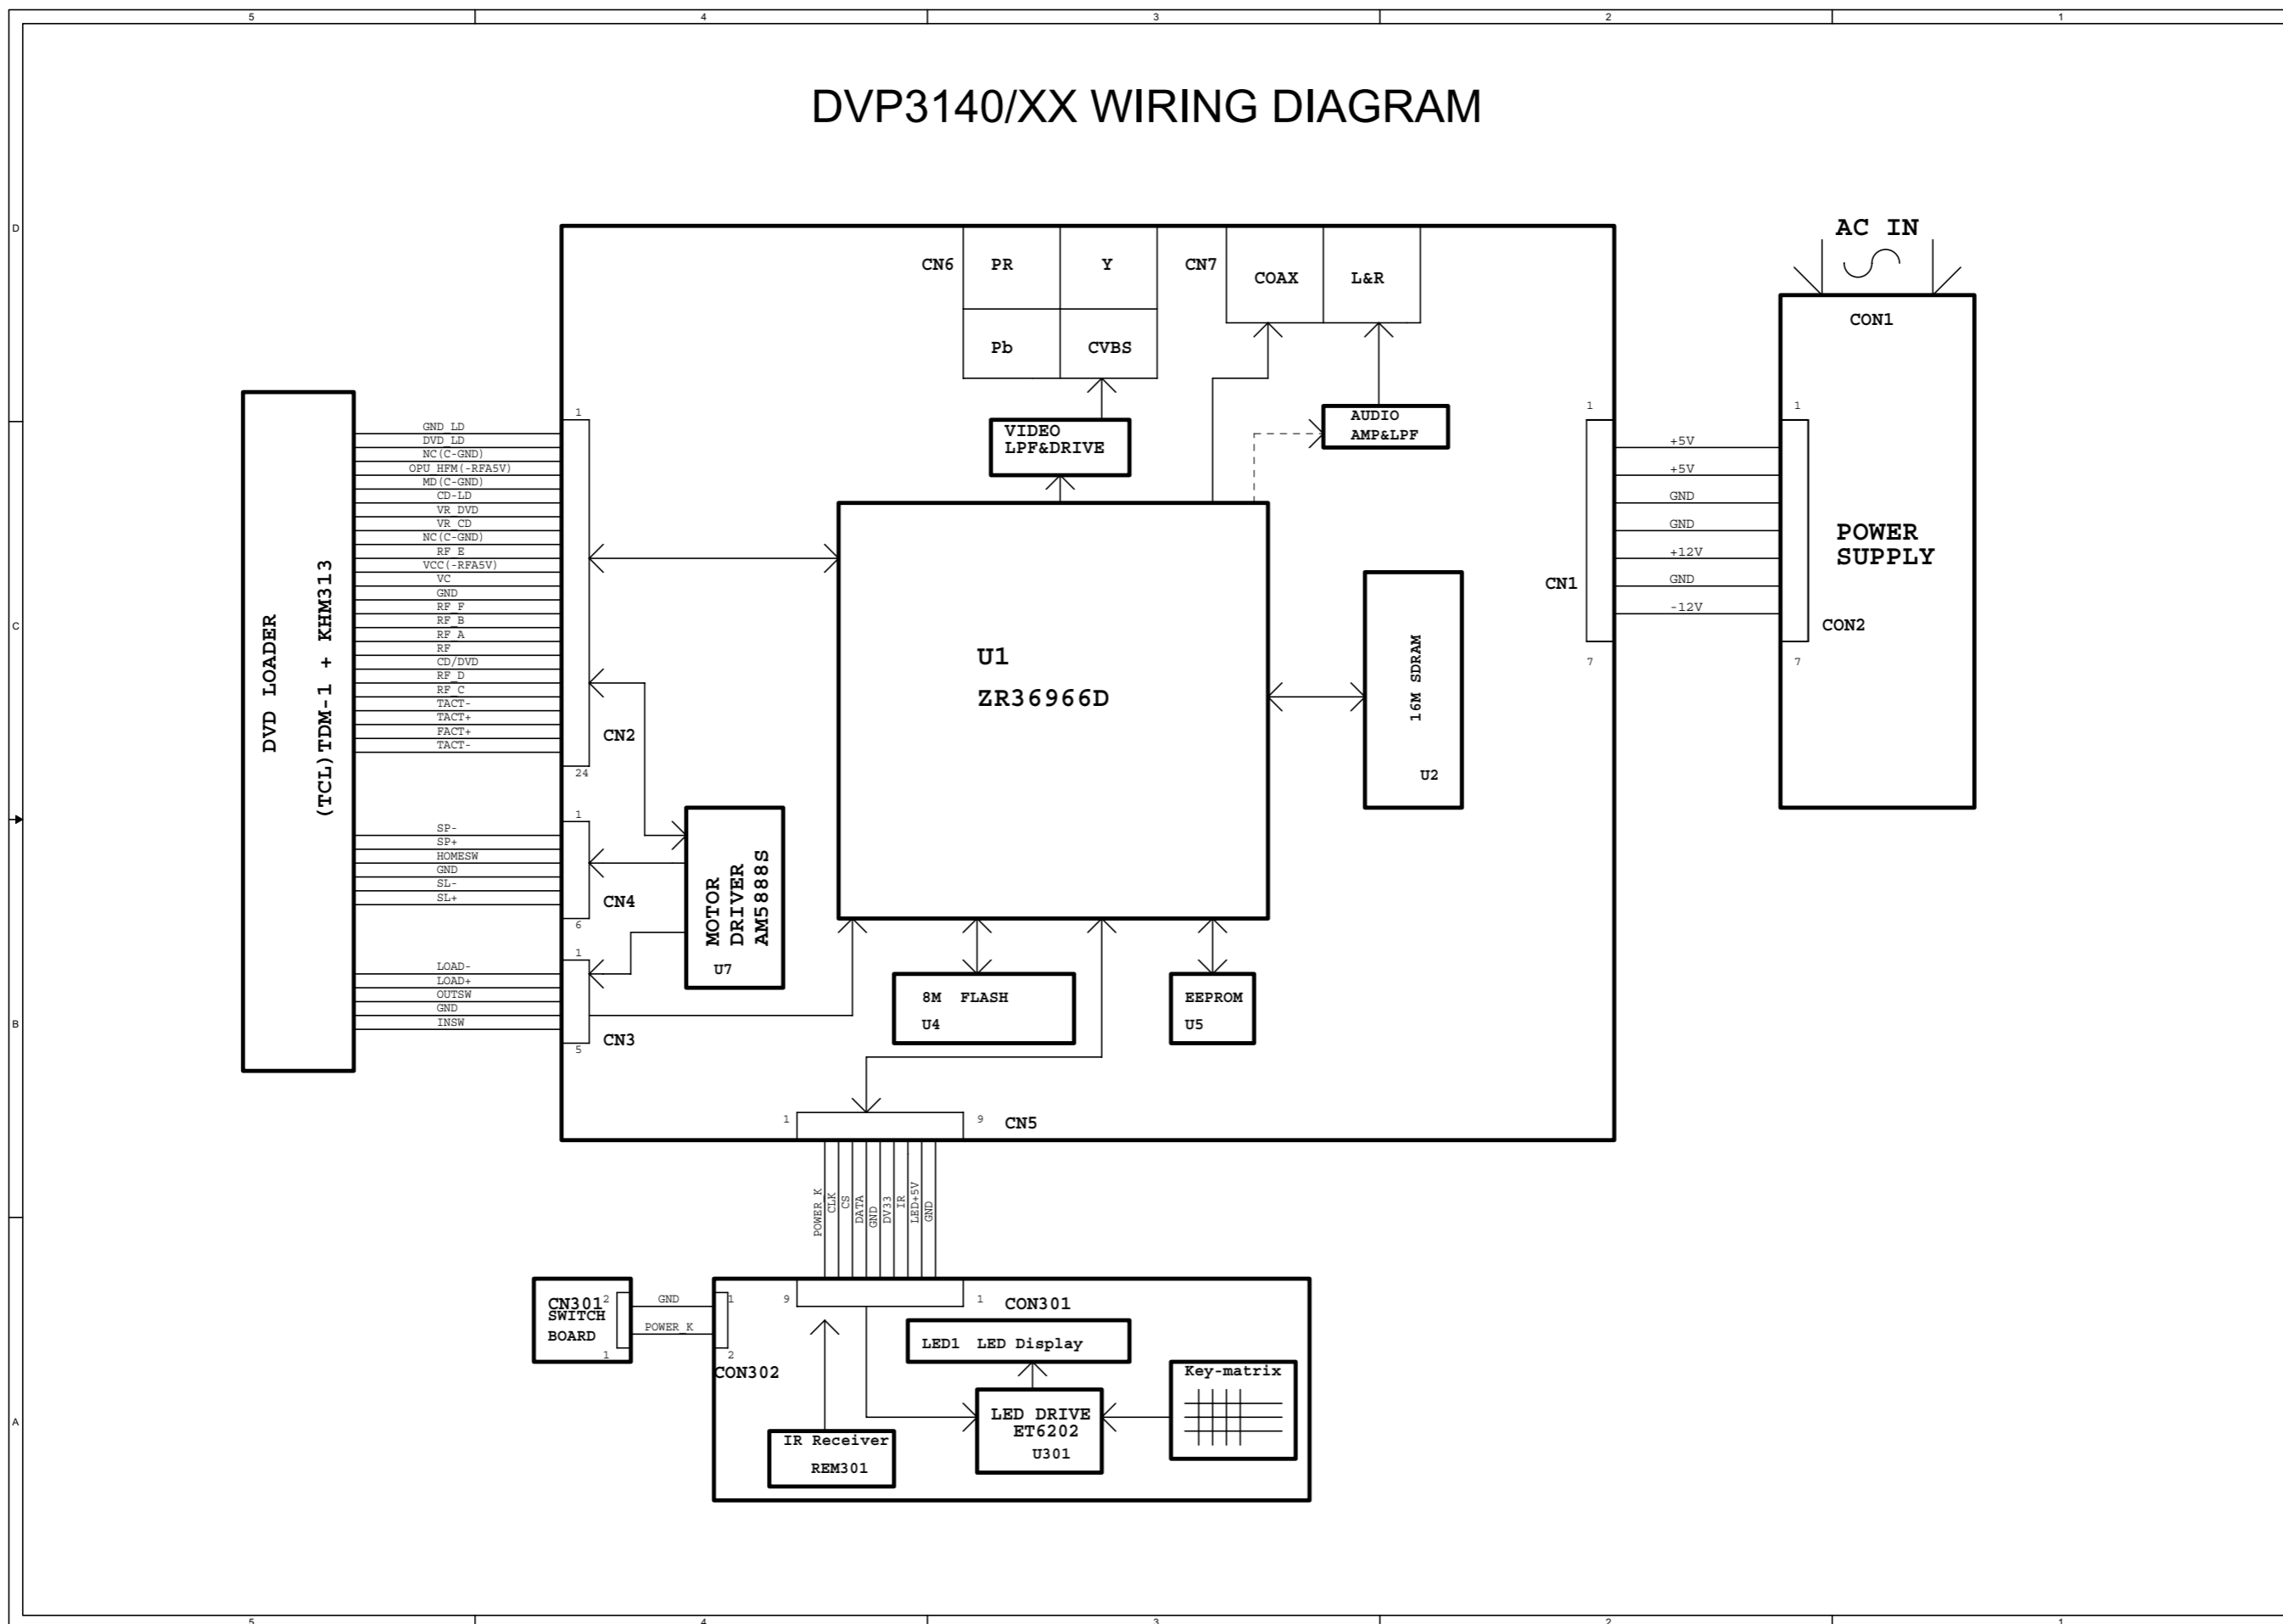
5 4 3 2 1

DVP3140/XX WIRING DIAGRAM

D

C

B

A

AC IN

CON1

CN6 PR Y Pb CVBS

CN7 COAX L&R

VIDEO LPF&DRIVE

AUDIO AMP&LPF

DVD LOADER
(TCL)TDM-1 + KHM313

GND_LD
DVD_LD
NC(C-GND)
OPU_HFM(-RFA5V)
MD(C-GND)
CD-LD
VR_DVD
VR_CD
NC(C-GND)
RF_E
VCC(-RFA5V)
VC
GND
RF_F
RF_B
RF_A
RF
CD/DVD
RF_D
RF_C
TACT-
TACT+
FACT+
TACT-

1
24
CN2

U1
ZR36966D

16M SDRAM
U2

1
CN1
7

+5V
+5V
GND
GND
+12V
GND
-12V

1
7
CON2

POWER SUPPLY

SP-
SP+
HOMESW
GND
SL-
SL+
1
6
CN4

MOTOR DRIVER AM5888S
U7

LOAD-
LOAD+
OUTSW
GND
INSW
1
5
CN3

8M FLASH
U4

EEPROM
U5

1 9 CN5

POWER_K
CLK
CS
DATA
GND
DV33
IR
LED+5V
GND

CN301 SWITCH BOARD
2
1
GND
POWER_K
1
2
CON302

9 1 CON301

LED1 LED Display

Key-matrix

LED DRIVE ET6202
U301

IR Receiver
REM301

5 4 3 2 1